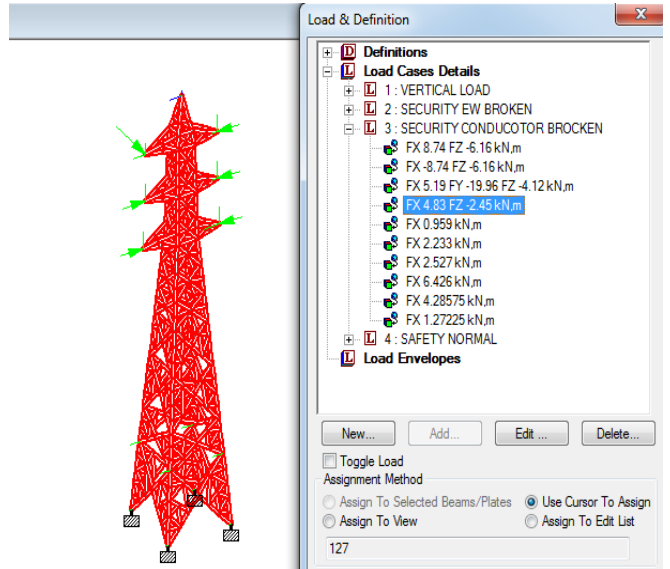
Load & Definition

Definitions
Load Cases Details
1 : VERTICAL LOAD
2 : SECURITY EW BROKEN
3 : SECURITY CONDUCOTOR BROCKEN
FX 8.74 FZ -6.16 kN,m
FX -8.74 FZ -6.16 kN,m
FX 5.19 FY -19.96 FZ -4.12 kN,m
FX 4.83 FZ -2.45 kN,m
FX 0.959 kN,m
FX 2.233 kN,m
FX 2.527 kN,m
FX 6.426 kN,m
FX 4.28575 kN,m
FX 1.27225 kN,m
4 : SAFETY NORMAL
Load Envelopes

New... Add... Edit ... Delete...

Toggle Load
Assignment Method
Assign To Selected Beams/Plates
Use Cursor To Assign
Assign To View
Assign To Edit List
127